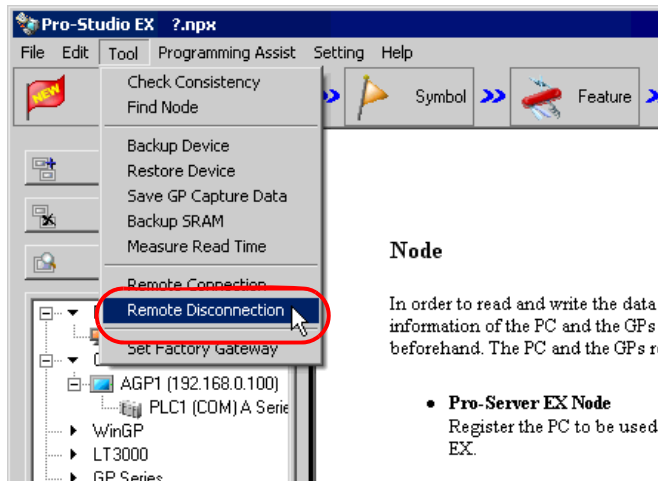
Pro-Studio EX ?.npx

File Edit Tool Programming Assist Setting Help

NEW

Check Consistency
Find Node

Backup Device
Restore Device
Save GP Capture Data
Backup SRAM
Measure Read Time

Remote Connection
Remote Disconnection

Set Factory Gateway

Symbol

Feature

AGP1 (192.168.0.100)
PLC1 (COM) A Serie
WinGP
LT3000
GP Series

Node

In order to read and write the data information of the PC and the GPs beforehand. The PC and the GPs r

• Pro-Server EX Node
Register the PC to be used EX.